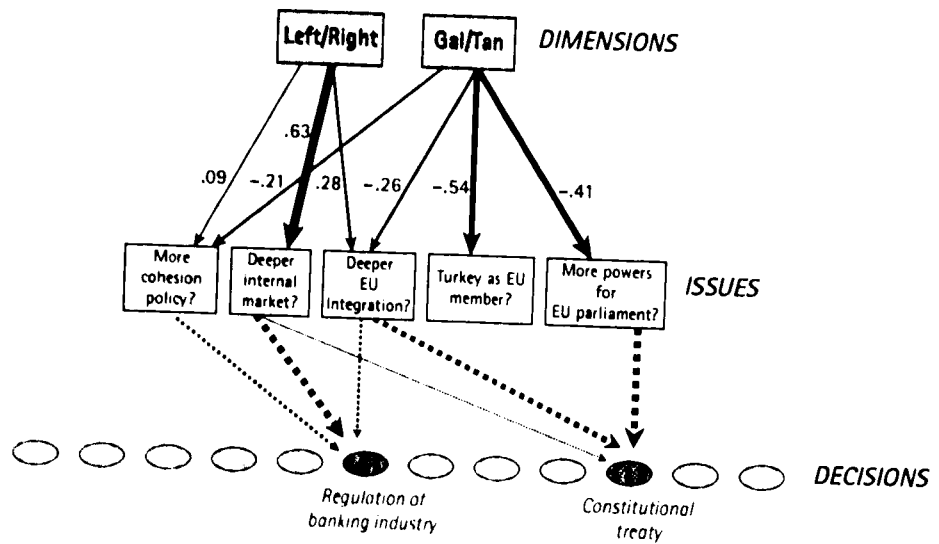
Left/Right

Gal/Tan

DIMENSIONS

.63

.09

-.21

.28

-.26

-.54

-.41

More cohesion policy?

Deeper internal market?

Deeper EU Integration?

Turkey as EU member?

More powers for EU parliament?

ISSUES

DECISIONS

Regulation of banking industry

Constitutional treaty